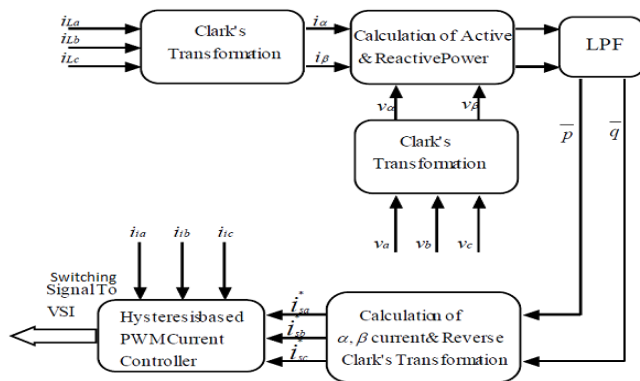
$i_{La}$
$i_{Lb}$
$i_{Lc}$

Clark's Transformation

$i_\alpha$
$i_\beta$

Calculation of Active & ReactivePower

LPF

$v_\alpha$
$v_\beta$

Clark's Transformation

$\overline{p}$
$\overline{q}$

$v_a$
$v_b$
$v_c$

$i_{sa}$
$i_{sb}$
$i_{sc}$

Switching Signal To VSI

Hysteresisbased PWMCurrent Controller

$i_{sa}^*$
$i_{sb}^*$
$i_{sc}^*$

Calculation of $\alpha, \beta$ current& Reverse Clark's Transformation